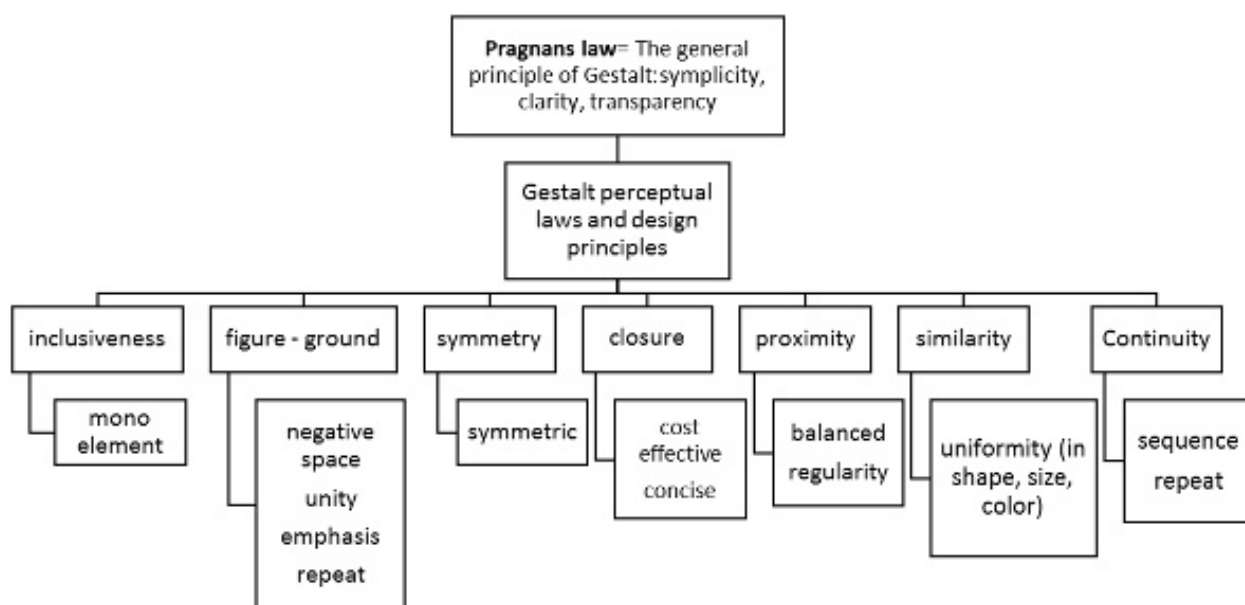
**Pragnans law**= The general principle of Gestalt:symplicity, clarity, transparency

Gestalt perceptual laws and design principles

inclusiveness

mono element

figure - ground

negative space
unity
emphasis
repeat

symmetry

symmetric

closure

cost effective
concise

proximity

balanced regularity

similarity

uniformity (in shape, size, color)

Continuity

sequence
repeat